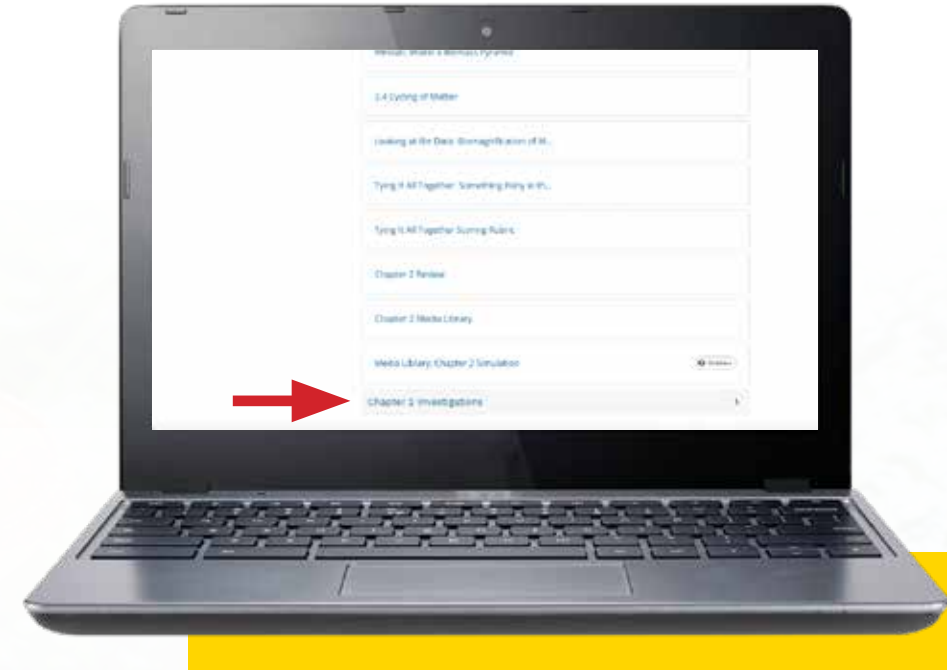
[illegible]: What's a Biomass Pyramid

2.4 Cycling of Matter

Looking at the Data: Biomagnification of M...

Tying It All Together: Something Fishy in th...

Tying It All Together Scoring Rubric

Chapter 2 Review

Chapter 2 Media Library

Media Library: Chapter 2 Simulation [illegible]

Chapter 2 Investigations